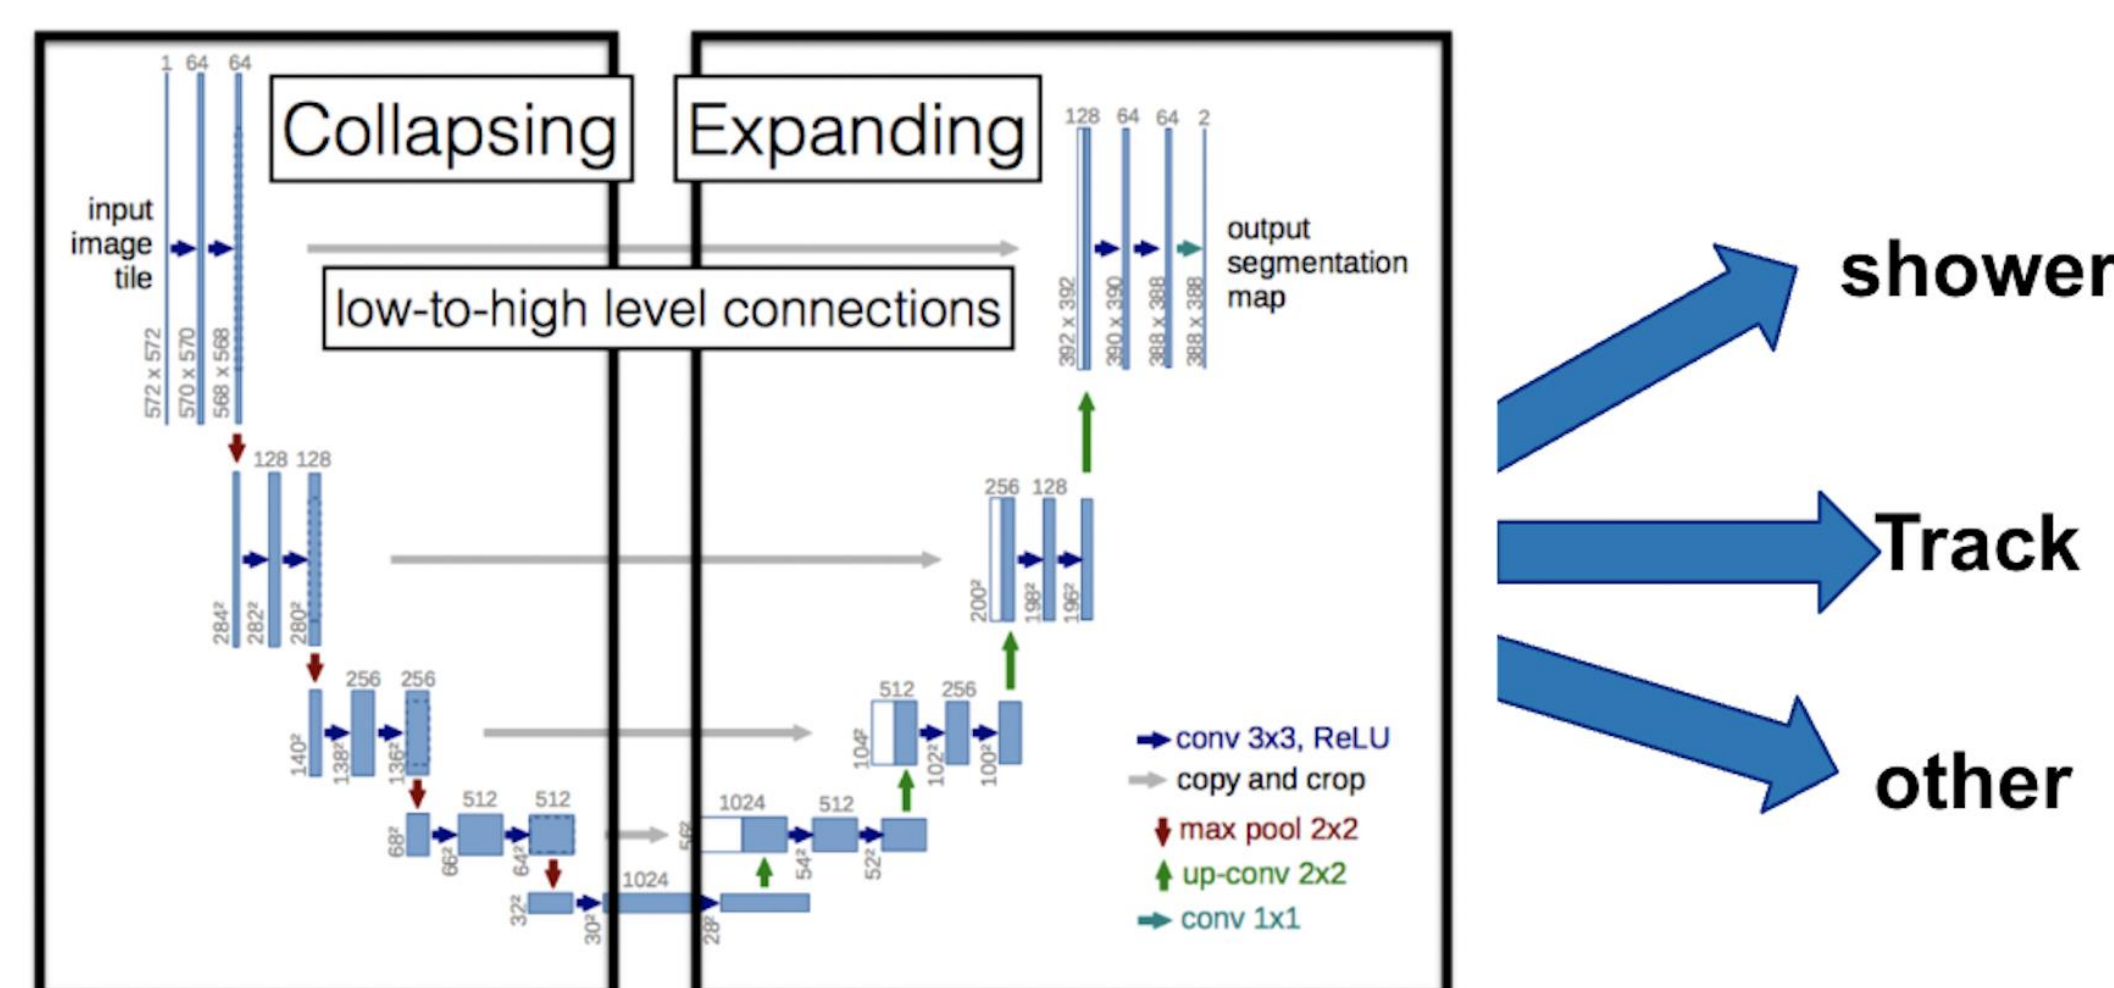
Collapsing

Expanding

1 64 64

input image tile

572 x 572 570 x 570 568 x 568

low-to-high level connections

128 64 64 2

output segmentation map

392 x 392 390 x 390 388 x 388 388 x 388

128 128

$284^2$ $282^2$ $280^2$

256 128

$200^2$ $198^2$ $196^2$

256 256

$140^2$ $138^2$ $136^2$

512 256

$104^2$ $102^2$ $100^2$

512 512

$68^2$ $66^2$ $64^2$

$56^2$

1024 512

$54^2$ $52^2$

1024

$32^2$ $30^2$ $28^2$

conv 3x3, ReLU
copy and crop
max pool 2x2
up-conv 2x2
conv 1x1

shower

Track

other